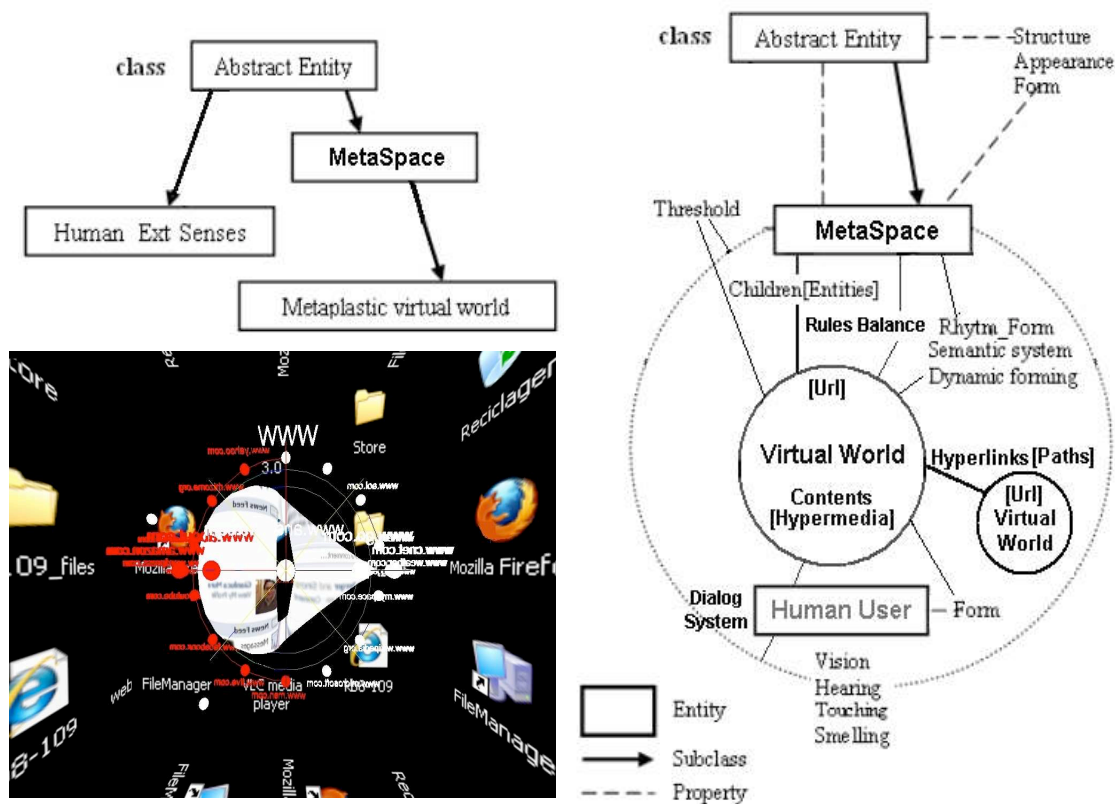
class
Abstract Entity
MetaSpace
Human Ext Senses
Metaplastic virtual world

Store
Reciclagem
WWW
3.0
www.yahoo.com
www.cnet.com
www.uol.com
Mozilla
Mozilla Firefox
.09_files
web
FileManager
VLC media player
8-109
FileManager
Mozill
Rec

class
Abstract Entity
Structure
Appearance
Form
Threshold
MetaSpace
Children[Entities]
Rules Balance
Rhytm_Form
Semantic system
Dynamic forming
[Url]
Virtual World
Contents [Hypermedia]
Hyperlinks [Paths]
[Url] Virtual World
Dialog System
Human User
Form
Vision
Hearing
Touching
Smelling
Entity
Subclass
Property